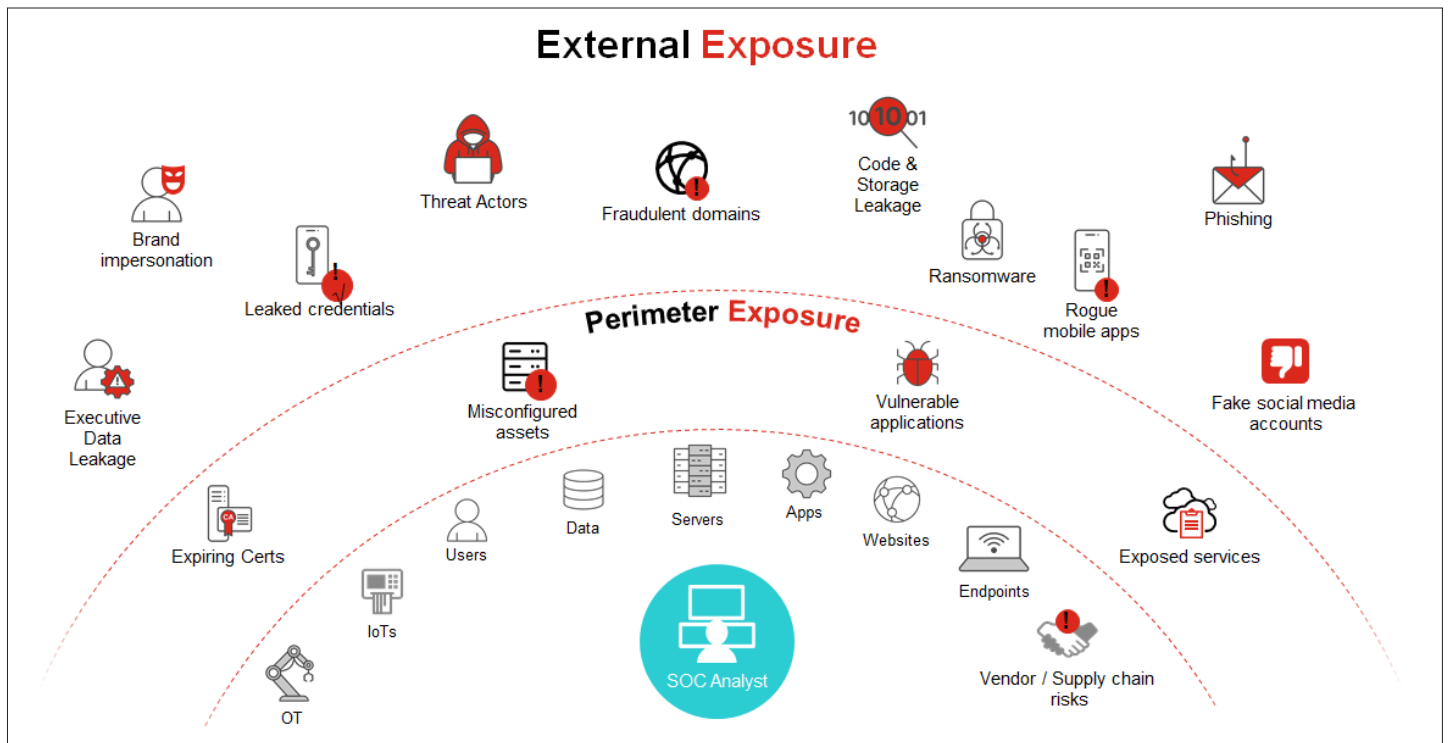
External Exposure

Threat Actors

Fraudulent domains

10 10 01

Code & Storage Leakage

Phishing

Brand impersonation

Leaked credentials

Ransomware

Rogue mobile apps

Perimeter Exposure

Executive Data Leakage

Misconfigured assets

Vulnerable applications

Fake social media accounts

Expiring Certs

Data

Servers

Apps

Users

Websites

Exposed services

Endpoints

IoTs

SOC Analyst

Vendor / Supply chain risks

OT